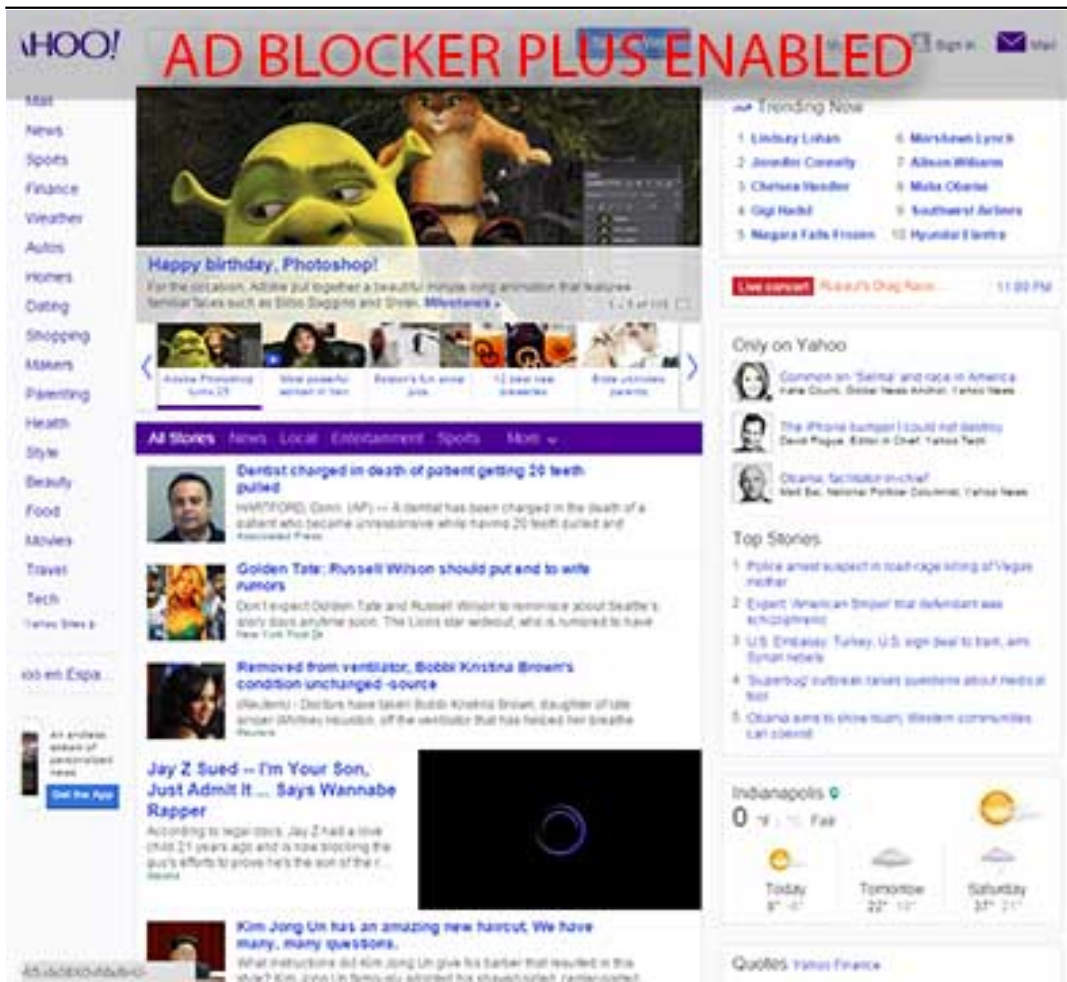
AHOO!

AD BLOCKER PLUS ENABLED

Sign in

Mail

Mail
News
Sports
Finance
Weather
Autos
Homes
Dating
Shopping
Makers
Parenting
Health
Style
Beauty
Food
Movies
Travel
Tech
Yahoo Sites

oo en Espa...

An endless stream of personalized news
Get the App

Happy birthday, Photoshop!
For the occasion, Adobe put together a beautiful minute-long animation that features familiar faces such as Bilbo Baggins and Shrek. Milestones »

Adobe Photoshop turns 25

All Stories News Local Entertainment Sports More

Dentist charged in death of patient getting 20 teeth pulled
HARTFORD, Conn. (AP) — A dentist has been charged in the death of a patient who became unresponsive while having 20 teeth pulled and
Associated Press

Golden Tate: Russell Wilson should put end to wife rumors
Don't expect Golden Tate and Russell Wilson to reminisce about Seattle's glory days anytime soon. The Lions star wideout, who is rumored to have
New York Post

Removed from ventilator, Bobbi Kristina Brown's condition unchanged -source
(Reuters) - Doctors have taken Bobbi Kristina Brown, daughter of late singer Whitney Houston, off the ventilator that has helped her breathe
Reuters

Jay Z Sued -- I'm Your Son, Just Admit It ... Says Wannabe Rapper
According to legal docs, Jay Z had a love child 21 years ago and is now blocking the guy's efforts to prove he's the son of the r...

Kim Jong Un has an amazing new haircut. We have many, many questions.
What instructions did Kim Jong Un give his barber that resulted in this style? Kim Jong Un famously adopted his shaved-sided,

Trending Now
1 Lindsay Lohan
2 Jennifer Connelly
3 Chelsea Handler
4 Gigi Hadid
5 Niagara Falls Frozen
6 Marshawn Lynch
7 Allison Williams
8 Malia Obama
9 Southwest Airlines
10 Hyundai Elantra

Live concert
11:00 PM

Only on Yahoo
Common on 'Selma' and race in America
Katie Couric, Global News Anchor, Yahoo News
The iPhone bumper I could not destroy
David Pogue, Editor in Chief, Yahoo Tech
Obama, facilitator-in-chief?
Matt Bai, National Political Columnist, Yahoo News

Top Stories
1 Police arrest suspect in road-rage killing of Vegas mother
2 Expert: 'American Sniper' trial defendant was schizophrenic
3 U.S. Embassy: Turkey, U.S. sign deal to train, arm Syrian rebels
4 'Superbug' outbreak raises questions about medical tool
5 Obama aims to show touch, Western communities can coexist

Indianapolis
0 °F Fair
Today
Tomorrow
22°
Saturday
37°

Quotes Yahoo Finance